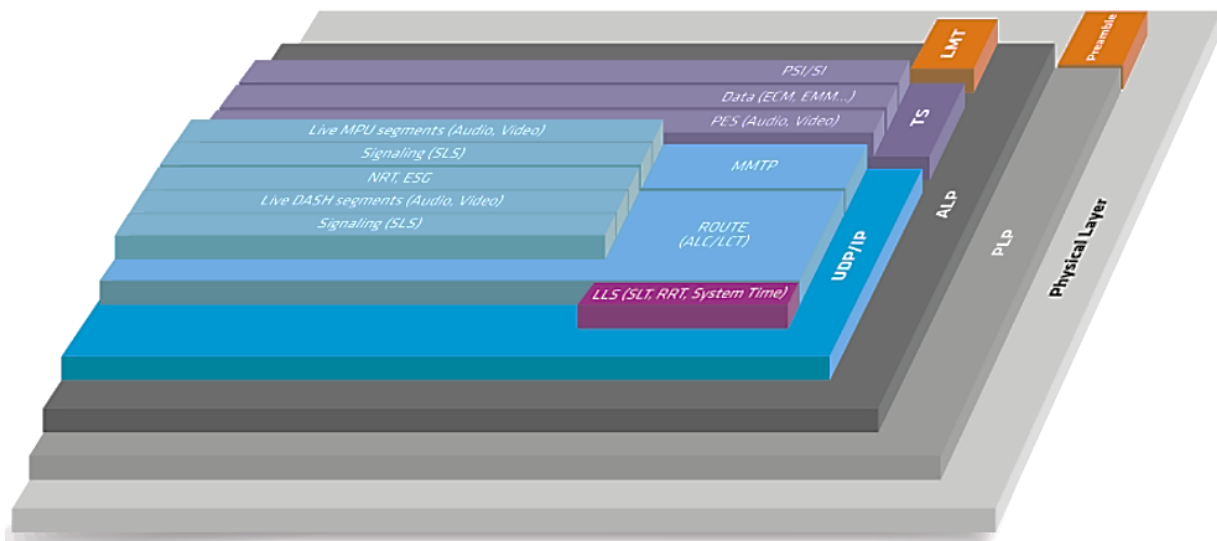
LMT
Preamble
PSI/SI
Data (ECM, EMM...)
PES (Audio, Video)
TS
Live MPU segments (Audio, Video)
Signaling (SLS)
MMTP
NRT, ESG
Live DASH segments (Audio, Video)
Signaling (SLS)
ROUTE (ALC/LCT)
UDP/IP
ALP
PLP
Physical Layer
LLS (SLT, RRT, System Time)